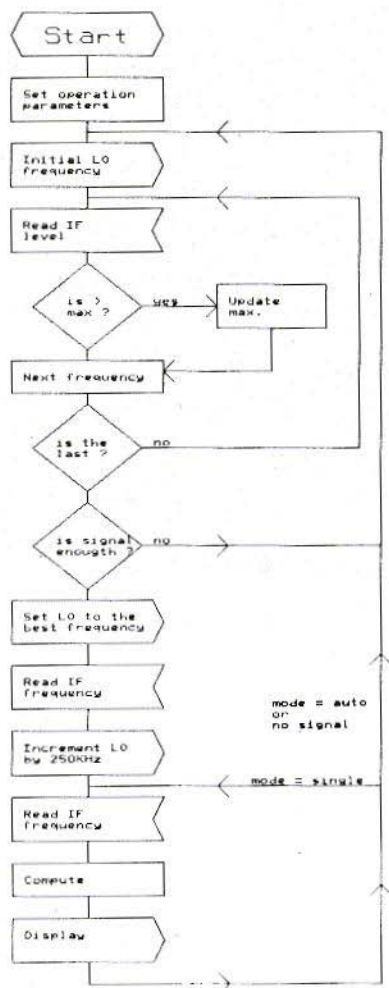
Start

Set operation parameters

Initial LO frequency

Read IF level

is > max ?

yes

Update max.

Next frequency

is the last ?

no

is signal enougth ?

no

Set LO to the best frequency

Read IF frequency

mode = auto or no signal

Increment LO by 250KHz

mode = single

Read IF frequency

Compute

Display